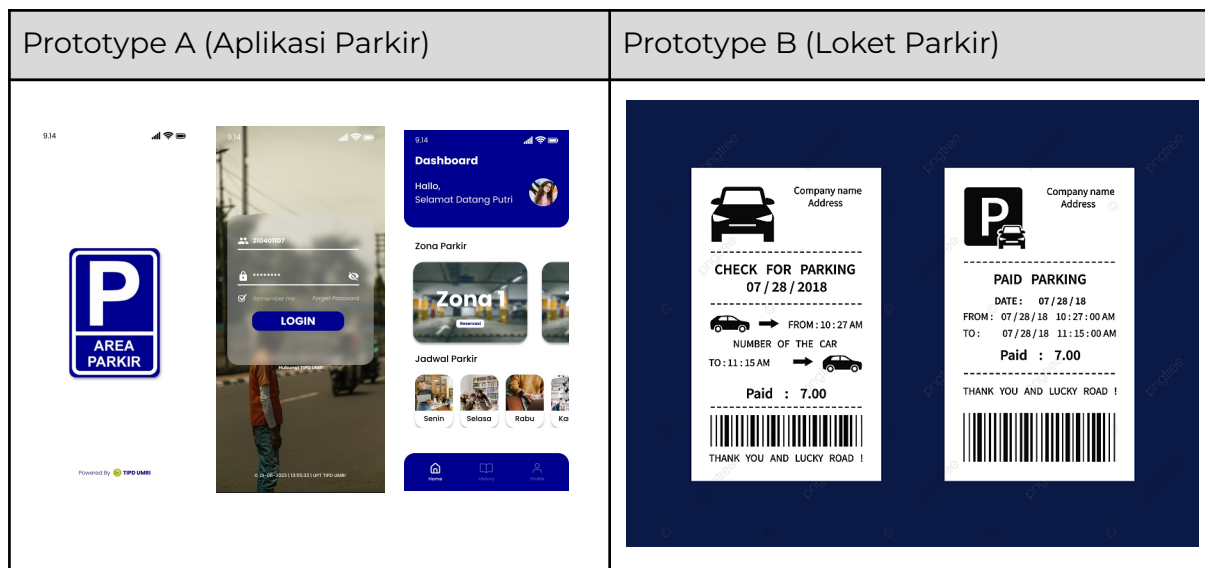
| Prototype A (Aplikasi Parkir) | Prototype B (Loket Parkir) |
|---|---|
| 9.14 P AREA PARKIR Powered By TIPD UMRI 9.14 210401107 •••••••• Remember me Forget Password LOGIN Hubungi TIPD UMRI © 12-06-2023 \| 13:55:33 \| UPT TIPD UMRI 9.14 Dashboard Hallo, Selamat Datang Putri Zona Parkir Zona 1 Reservasi Jadwal Parkir Senin Selasa Rabu Ka Home History Profile | Company name Address CHECK FOR PARKING 07 / 28 / 2018 FROM : 10 : 27 AM NUMBER OF THE CAR TO : 11 : 15 AM Paid : 7.00 THANK YOU AND LUCKY ROAD ! P Company name Address PAID PARKING DATE : 07 / 28 / 18 FROM : 07 / 28 / 18 10 : 27 : 00 AM TO : 07 / 28 / 18 11 : 15 : 00 AM Paid : 7.00 THANK YOU AND LUCKY ROAD ! |